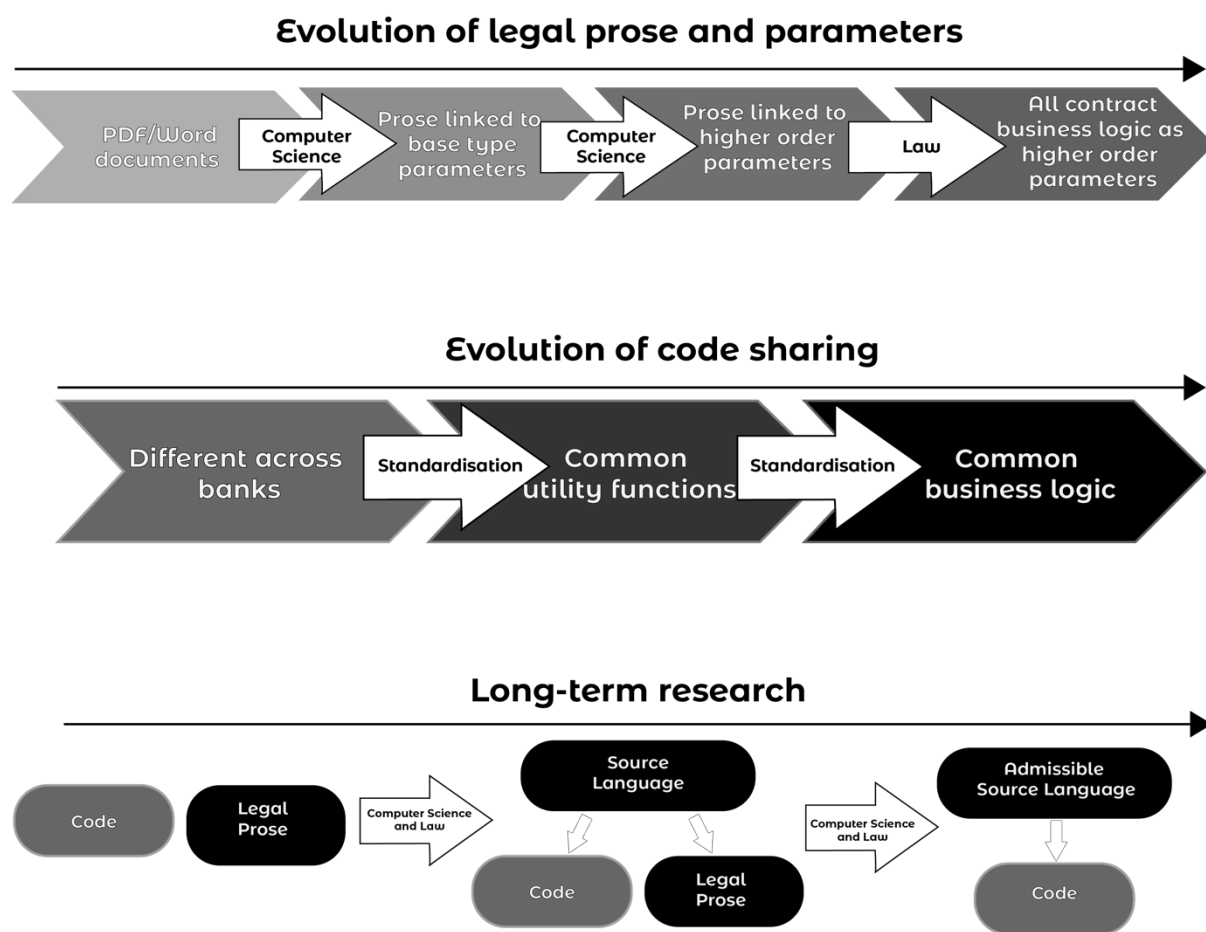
Evolution of legal prose and parameters

PDF/Word documents

Computer Science

Prose linked to base type parameters

Computer Science

Prose linked to higher order parameters

Law

All contract business logic as higher order parameters

Evolution of code sharing

Different across banks

Standardisation

Common utility functions

Standardisation

Common business logic

Long-term research

Code

Legal Prose

Computer Science and Law

Source Language

Code

Legal Prose

Computer Science and Law

Admissible Source Language

Code